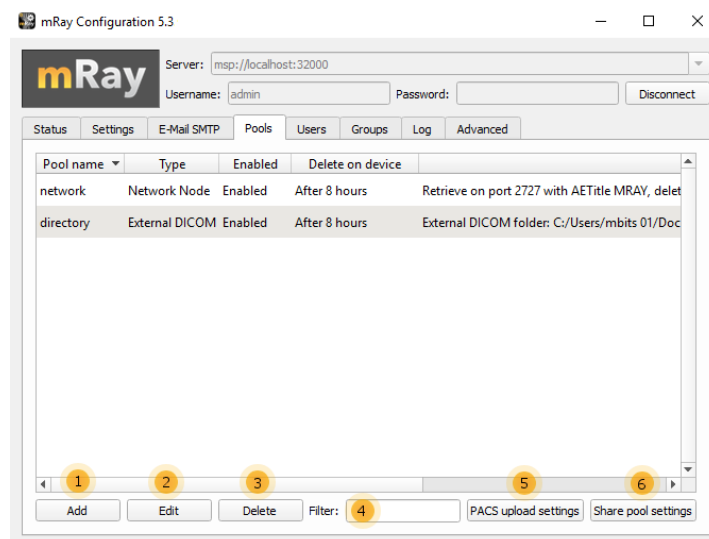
mRay Configuration 5.3

mRay

Server: msp://localhost:32000

Username: admin

Password:

Disconnect

Status | Settings | E-Mail SMTP | Pools | Users | Groups | Log | Advanced

| Pool name | Type | Enabled | Delete on device | |
|---|---|---|---|---|
| network | Network Node | Enabled | After 8 hours | Retrieve on port 2727 with AETitle MRAY, delet |
| directory | External DICOM | Enabled | After 8 hours | External DICOM folder: C:/Users/mbits 01/Doc |

1 Add
2 Edit
3 Delete
Filter: 4
5 PACS upload settings
6 Share pool settings